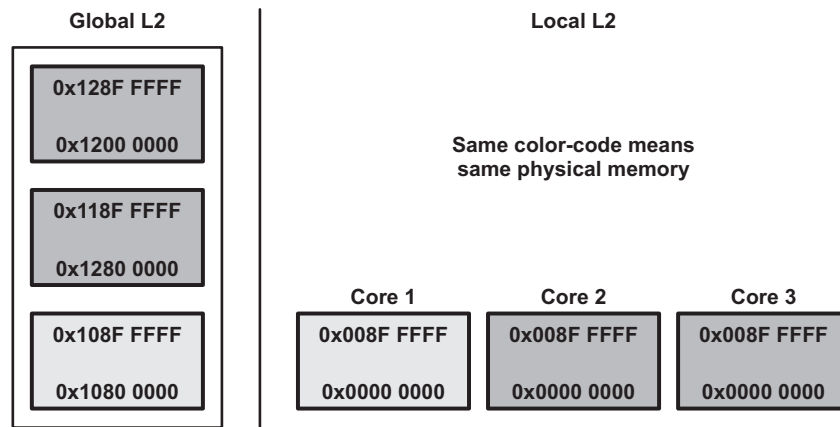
Global L2

0x128F FFFF

0x1200 0000

0x118F FFFF

0x1280 0000

0x108F FFFF

0x1080 0000

Local L2

Same color-code means same physical memory

Core 1

0x008F FFFF

0x0000 0000

Core 2

0x008F FFFF

0x0000 0000

Core 3

0x008F FFFF

0x0000 0000